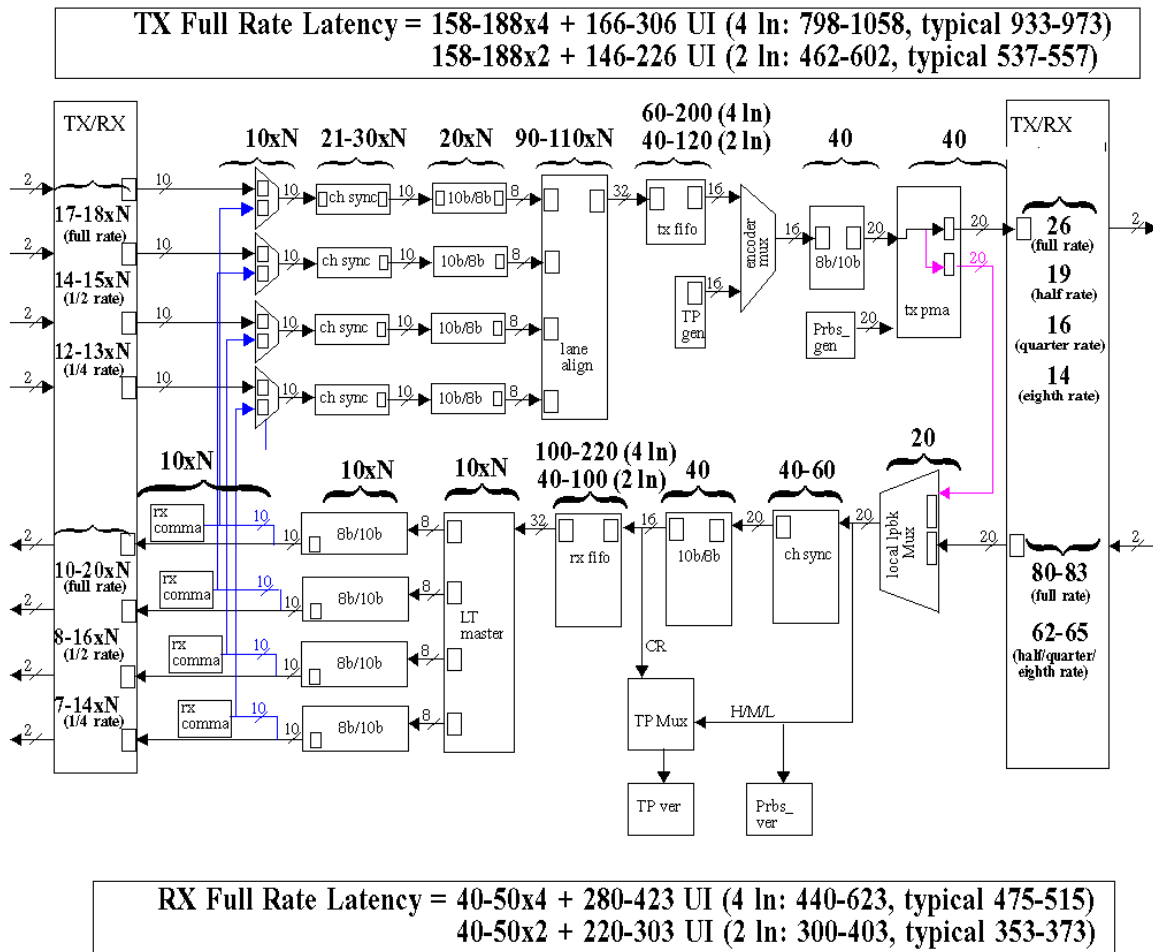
TX Full Rate Latency = 158-188x4 + 166-306 UI (4 ln: 798-1058, typical 933-973)
158-188x2 + 146-226 UI (2 ln: 462-602, typical 537-557)

TX/RX

2
10
17-18xN
(full rate)
2
10
14-15xN
(1/2 rate)
2
10
12-13xN
(1/4 rate)
2
10

10xN
10
10
10
10

21-30xN
ch sync
ch sync
ch sync
ch sync
10
10
10
10

20xN
10b/8b
10b/8b
10b/8b
10b/8b
8
8
8
8

90-110xN
lane align
32

60-200 (4 ln)
40-120 (2 ln)
tx fifo
16
TP gen
16

encoder mux
16

40
8b/10b
20

40
tx pma
20
Prbs_ gen
20
20
20

TX/RX
26
(full rate)
19
(half rate)
16
(quarter rate)
14
(eighth rate)
2

10xN
2
rx comma
10
10-20xN
(full rate)
2
rx comma
10
8-16xN
(1/2 rate)
2
rx comma
10
7-14xN
(1/4 rate)
2
rx comma
10

10xN
10
8b/10b
10
8b/10b
10
8b/10b
10
8b/10b
8
8
8
8

10xN
LT master
32

100-220 (4 ln)
40-100 (2 ln)
rx fifo
16

40
10b/8b
20

40-60
ch sync
20

20
local lpbk Mux
20

80-83
(full rate)
62-65
(half/quarter/ eighth rate)
2

CR
TP Mux
H/M/L
TP ver
Prbs_ ver

RX Full Rate Latency = 40-50x4 + 280-423 UI (4 ln: 440-623, typical 475-515)
40-50x2 + 220-303 UI (2 ln: 300-403, typical 353-373)